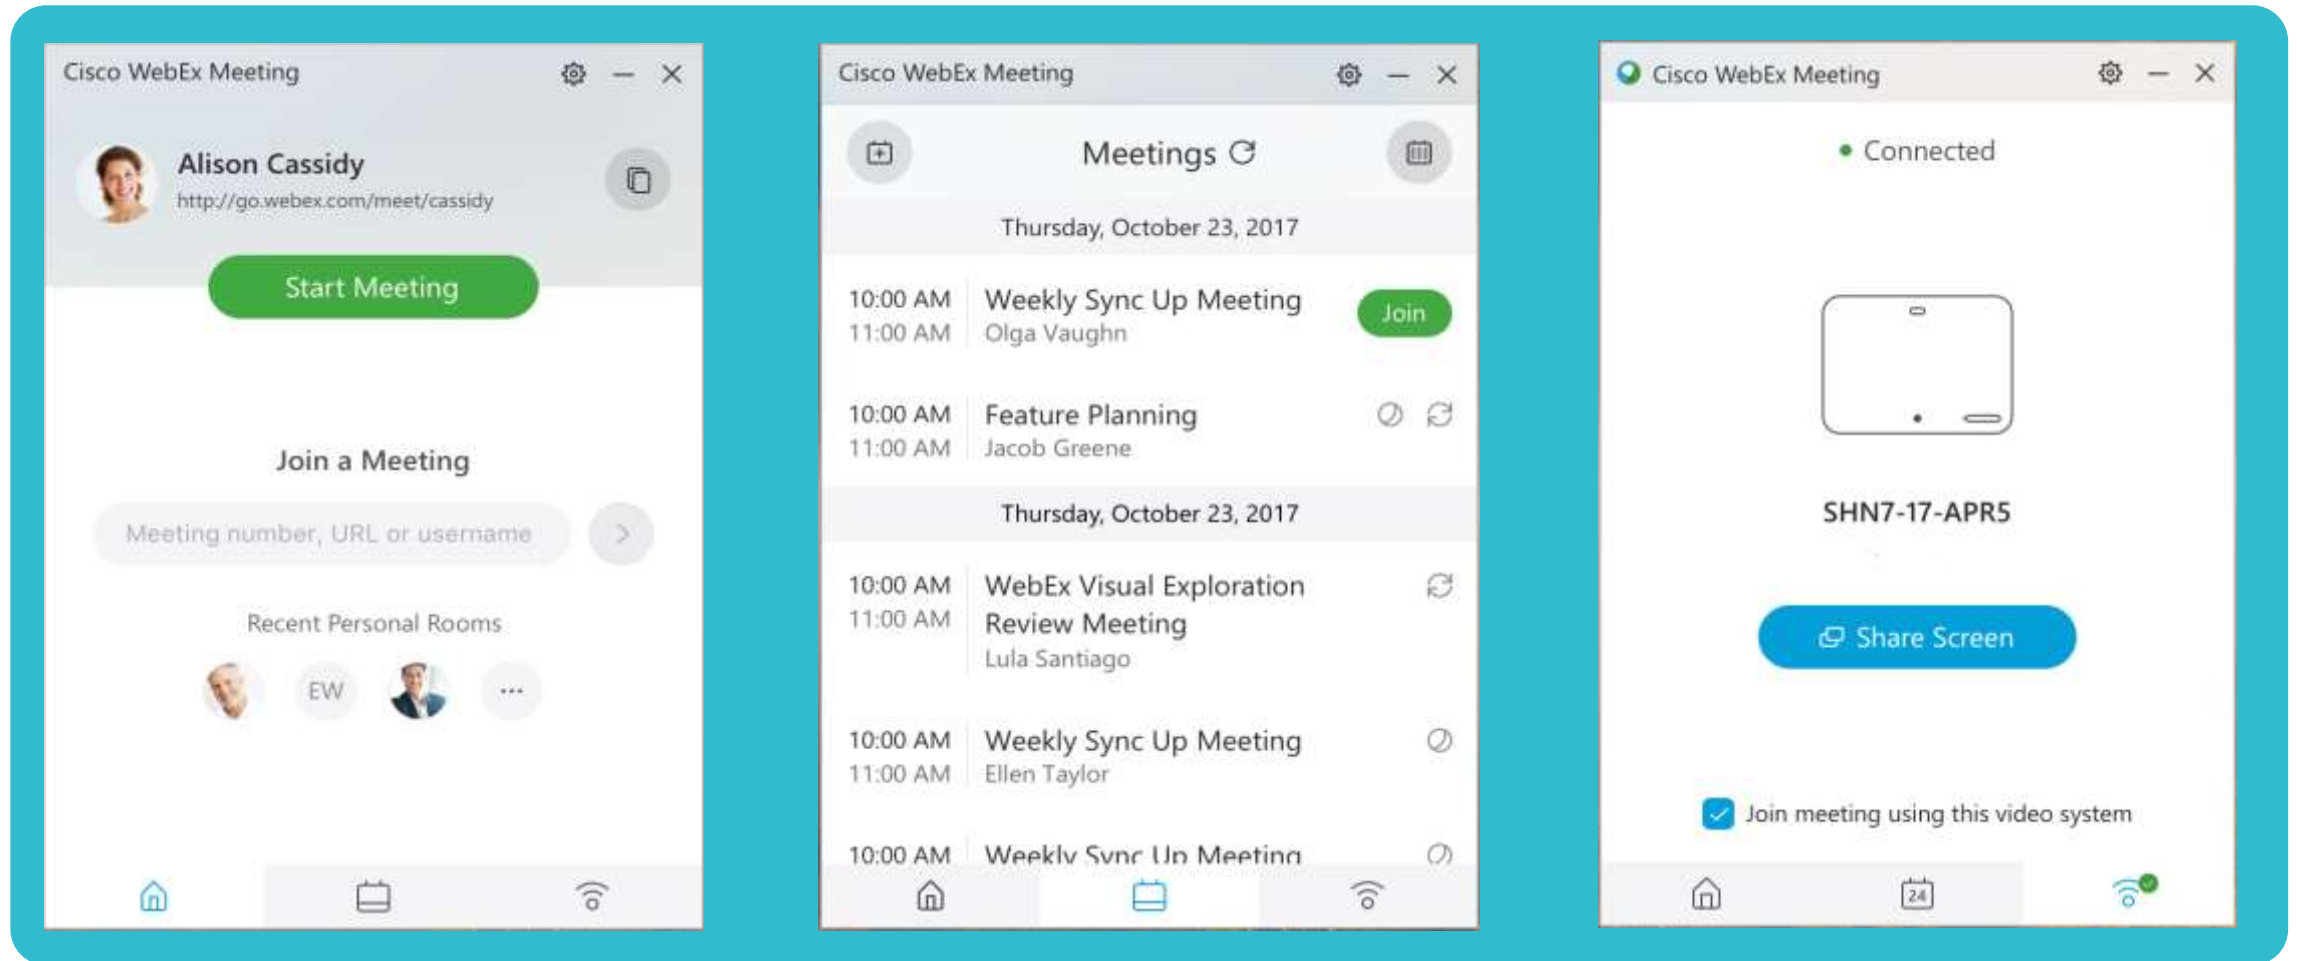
Cisco WebEx Meeting

Alison Cassidy
http://go.webex.com/meet/cassidy

Start Meeting

Join a Meeting

Meeting number, URL or username

Recent Personal Rooms

EW

...

Cisco WebEx Meeting

Meetings

Thursday, October 23, 2017

10:00 AM
11:00 AM
Weekly Sync Up Meeting
Olga Vaughn
Join

10:00 AM
11:00 AM
Feature Planning
Jacob Greene

Thursday, October 23, 2017

10:00 AM
11:00 AM
WebEx Visual Exploration Review Meeting
Lula Santiago

10:00 AM
11:00 AM
Weekly Sync Up Meeting
Ellen Taylor

10:00 AM
Weekly Sync Up Meeting

Cisco WebEx Meeting

Connected

SHN7-17-APR5

Share Screen

Join meeting using this video system

24